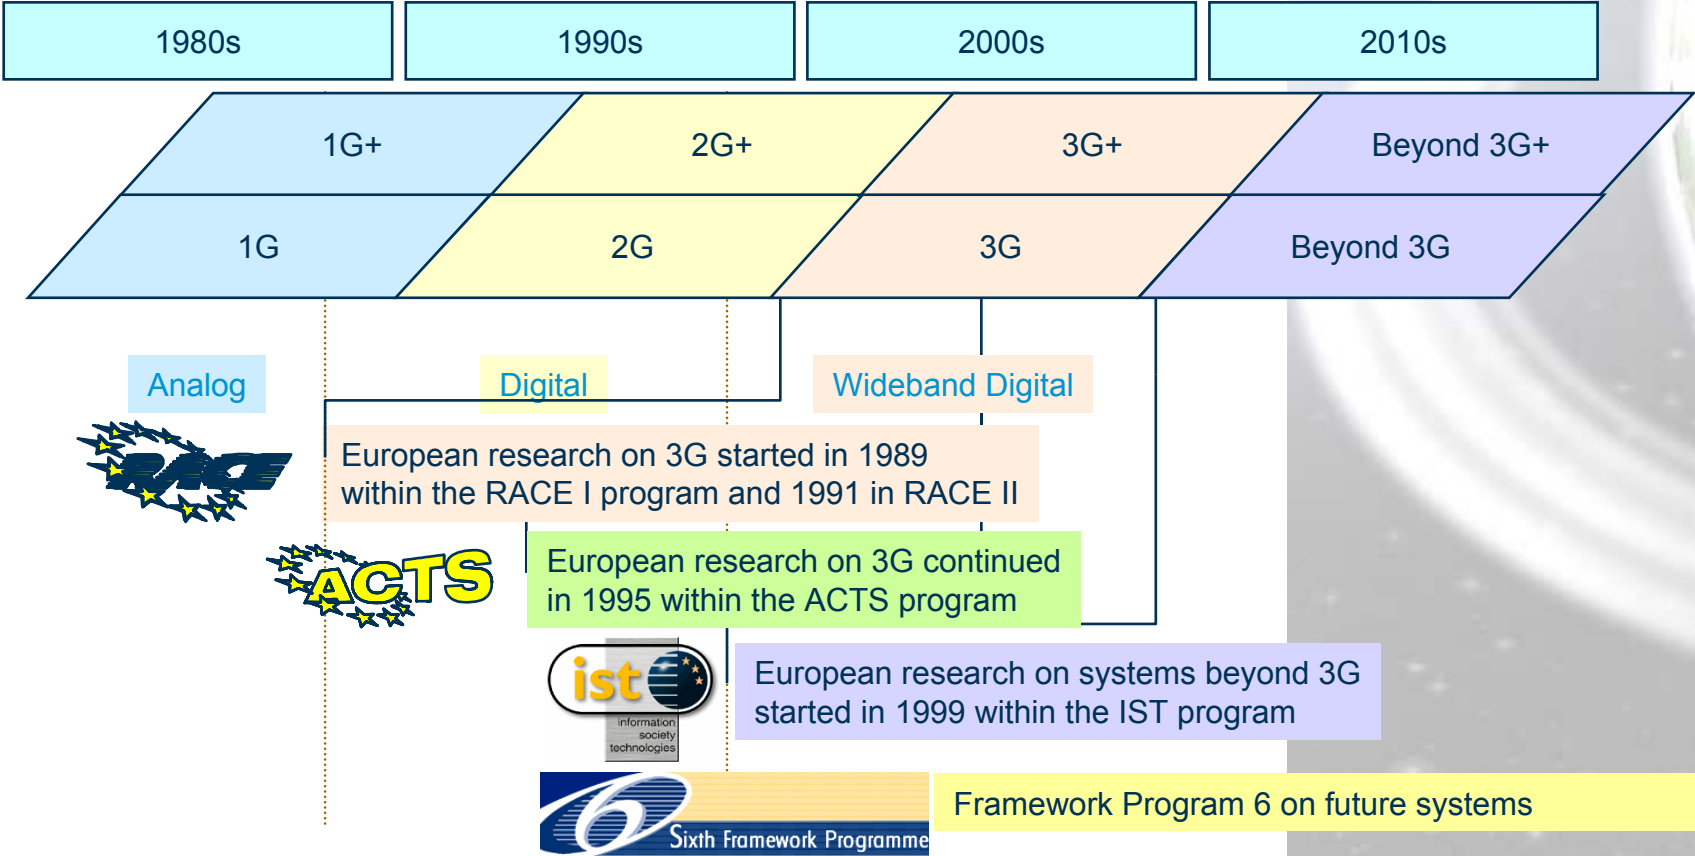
| 1980s | 1990s | 2000s | 2010s |
|---|---|---|---|

1G+

2G+

3G+

Beyond 3G+

1G

2G

3G

Beyond 3G

Analog

Digital

Wideband Digital

RACE

European research on 3G started in 1989 within the RACE I program and 1991 in RACE II

ACTS

European research on 3G continued in 1995 within the ACTS program

ist

information society technologies

European research on systems beyond 3G started in 1999 within the IST program

6

Sixth Framework Programme

Framework Program 6 on future systems